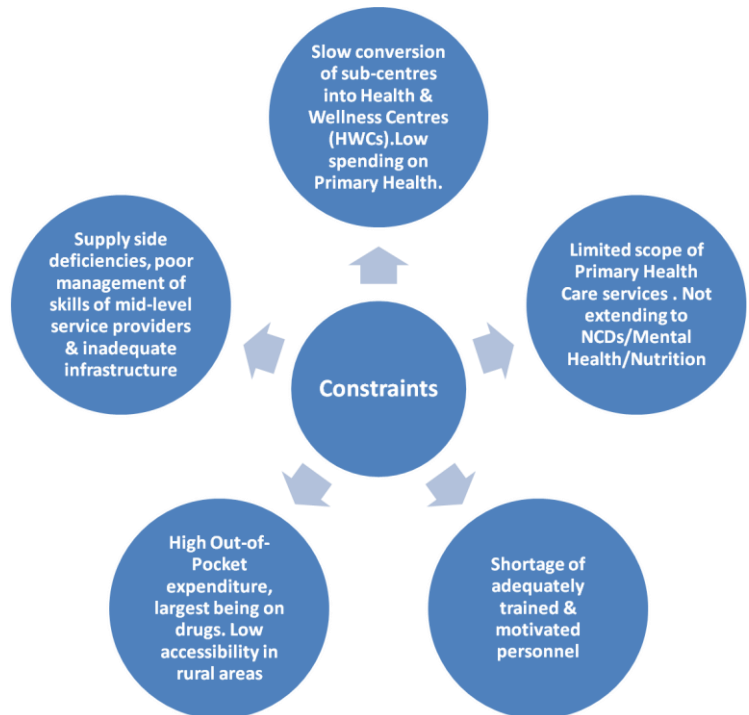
Constraints

Slow conversion of sub-centres into Health & Wellness Centres (HWCs).Low spending on Primary Health.

Limited scope of Primary Health Care services . Not extending to NCDs/Mental Health/Nutrition

Shortage of adequately trained & motivated personnel

High Out-of-Pocket expenditure, largest being on drugs. Low accessibility in rural areas

Supply side deficiencies, poor management of skills of mid-level service providers & inadequate infrastructure